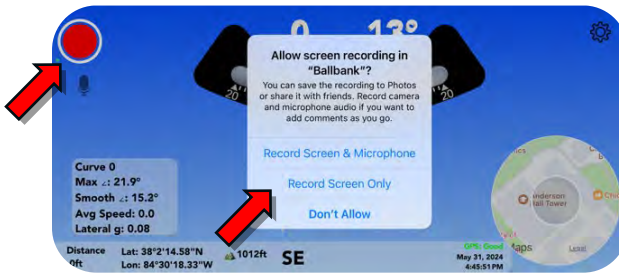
0 13°

Allow screen recording in "Ballbank"?

You can save the recording to Photos or share it with friends. Record camera and microphone audio if you want to add comments as you go.

Record Screen & Microphone

Record Screen Only

Don't Allow

20

20

Curve 0
Max ∠: 21.9°
Smooth ∠: 15.2°
Avg Speed: 0.0
Lateral g: 0.08

Distance
0ft

Lat: 38°2'14.58"N
Lon: 84°30'18.33"W

1012ft

SE

GPS: Good
May 31, 2024
4:45:51 PM

Maps

Legal

Anderson
Hall Tower